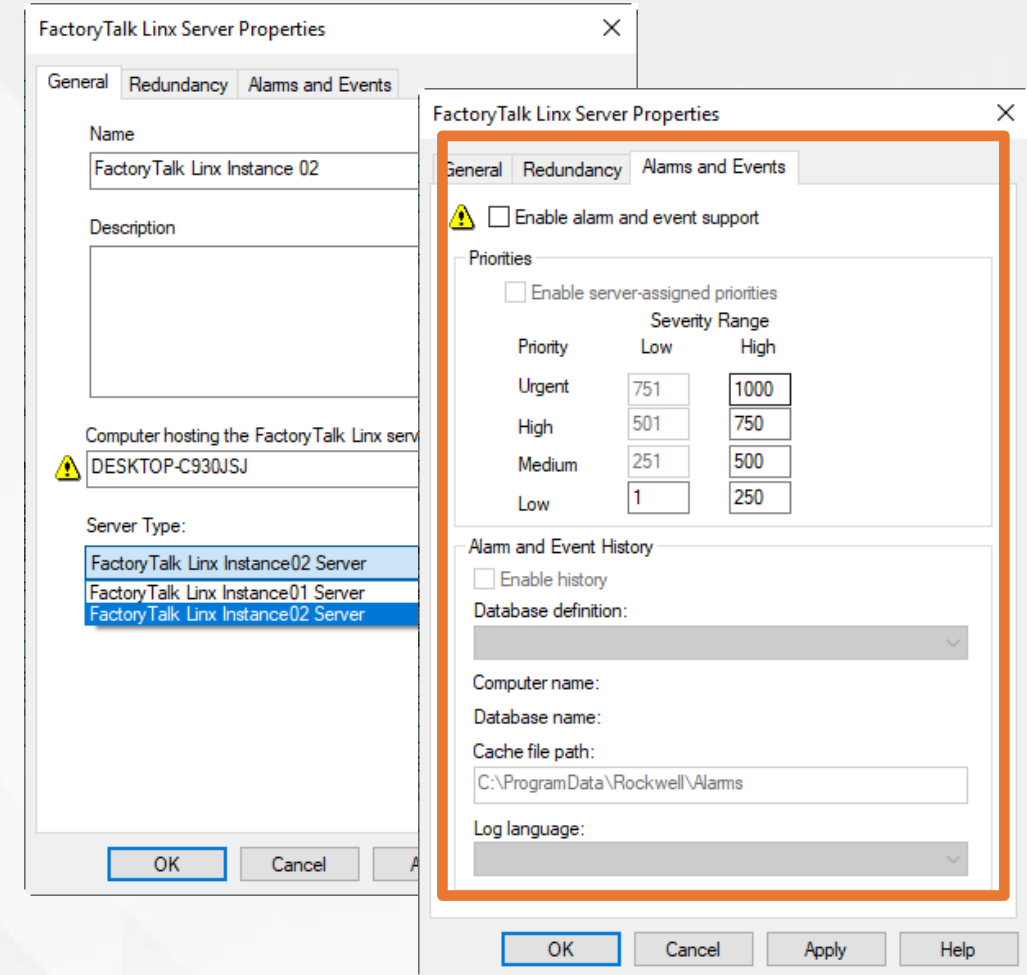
FactoryTalk Linx Server Properties

General | Redundancy | Alarms and Events

Name

FactoryTalk Linx Instance 02

Description

Computer hosting the FactoryTalk Linx serv

DESKTOP-C930JSJ

Server Type:

FactoryTalk Linx Instance02 Server

FactoryTalk Linx Instance01 Server

FactoryTalk Linx Instance02 Server

OK | Cancel | A

FactoryTalk Linx Server Properties

General | Redundancy | Alarms and Events

Enable alarm and event support

Priorities

Enable server-assigned priorities

| Priority | Severity Range Low | High |
|---|---|---|
| Urgent | 751 | 1000 |
| High | 501 | 750 |
| Medium | 251 | 500 |
| Low | 1 | 250 |

Alarm and Event History

Enable history

Database definition:

Computer name:

Database name:

Cache file path:

C:\ProgramData\Rockwell\Alarms

Log language:

OK | Cancel | Apply | Help